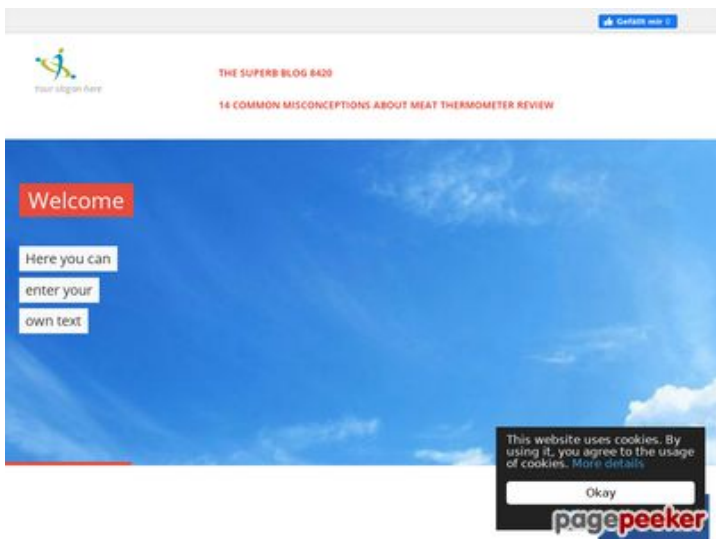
Gefällt mir 0

Your slogan here

THE SUPERB BLOG 8420

14 COMMON MISCONCEPTIONS ABOUT MEAT THERMOMETER REVIEW

Welcome

Here you can

enter your

own text

This website uses cookies. By using it, you agree to the usage of cookies. More details

Okay

pagepeeker